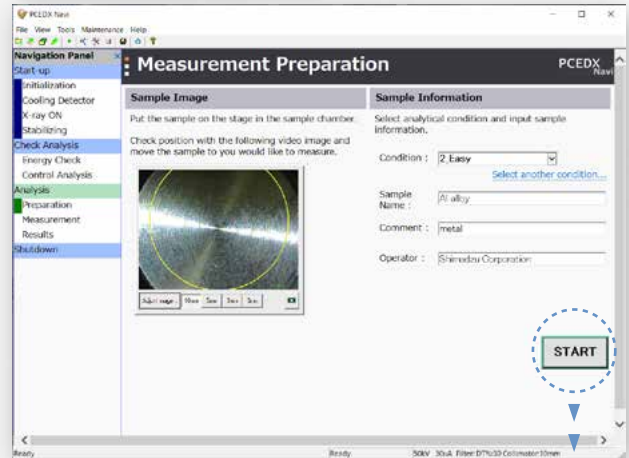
PCEDX Navi

File View Tools Maintenance Help

Navigation Panel ×
Start-up
Initialization
Cooling Detector
X-ray ON
Stabilizing
Check Analysis
Energy Check
Control Analysis
Analysis
Preparation
Measurement
Results
Shutdown

Measurement Preparation

PCEDX Navi

Sample Image

Put the sample on the stage in the sample chamber.

Check position with the following video image and move the sample to you would like to measure.

Adjust image 10mm 5mm 3mm 1mm

Sample Information

Select analytical condition and input sample information.

Condition : 2_Easy

Select another condition...

Sample Name : Al alloy

Comment : metal

Operator : Shimadzu Corporation

START

Ready Ready 50kV 30uA Filter:DT%10 Collimator:10mm